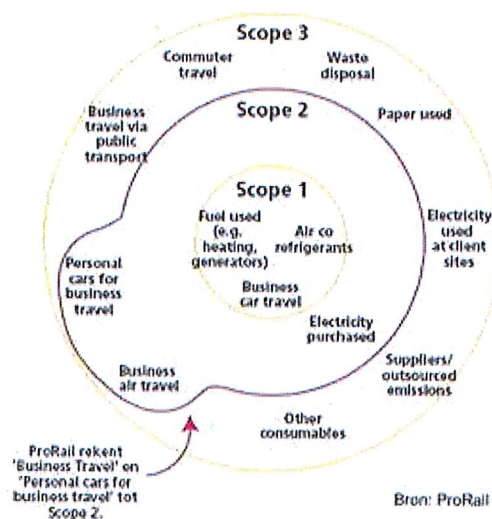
Scope 3

Commuter travel

Waste disposal

Business travel via public transport

Scope 2

Paper used

Scope 1

Fuel used (e.g. heating, generators)

Air co refrigerants

Business car travel

Electricity used at client sites

Personal cars for business travel

Electricity purchased

Business air travel

Suppliers/ outsourced emissions

Other consumables

ProRail rekent 'Business Travel' en 'Personal cars for business travel' tot Scope 2.

Bron: ProRail